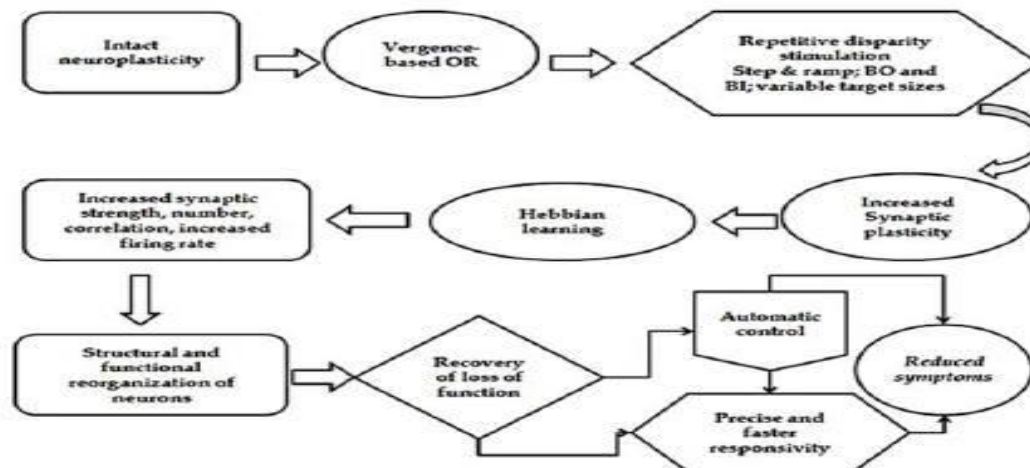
Intact neuroplasticity

Vergence-based OR

Repetitive disparity stimulation
Step & ramp; BO and BI; variable target sizes

Increased Synaptic plasticity

Hebbian learning

Increased synaptic strength, number, correlation, increased firing rate

Structural and functional reorganization of neurons

Recovery of loss of function

Automatic control

Reduced symptoms

Precise and faster responsivity